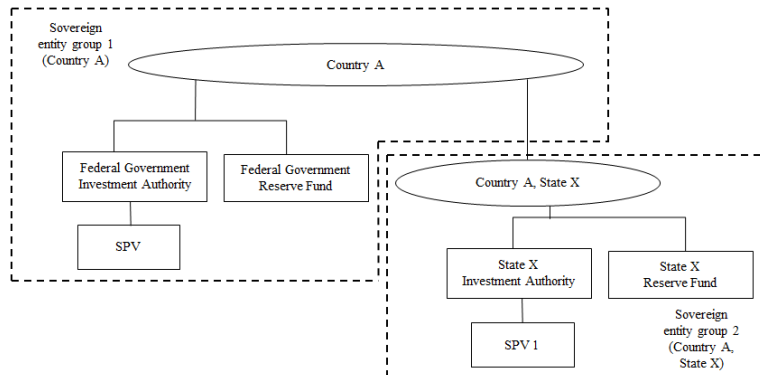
Sovereign entity group 1 (Country A)

Country A

Federal Government Investment Authority

Federal Government Reserve Fund

SPV

Country A, State X

State X Investment Authority

State X Reserve Fund

SPV 1

Sovereign entity group 2 (Country A, State X)